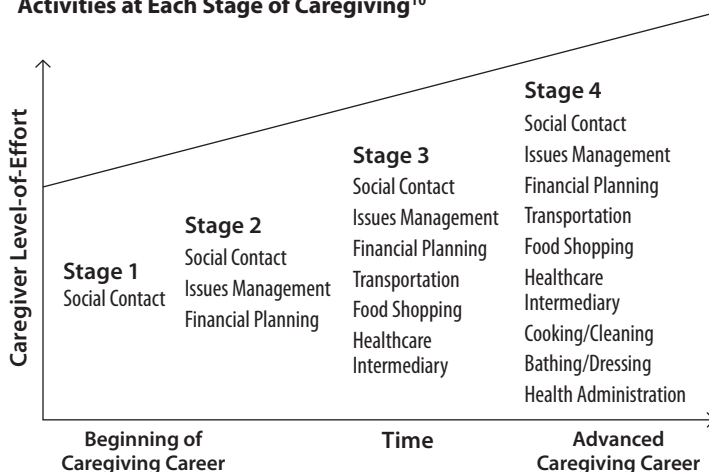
Activities at Each Stage of Caregiving$^{10}$

Caregiver Level-of-Effort

Stage 1
Social Contact

Stage 2
Social Contact
Issues Management
Financial Planning

Stage 3
Social Contact
Issues Management
Financial Planning
Transportation
Food Shopping
Healthcare Intermediary

Stage 4
Social Contact
Issues Management
Financial Planning
Transportation
Food Shopping
Healthcare Intermediary
Cooking/Cleaning
Bathing/Dressing
Health Administration

Beginning of Caregiving Career

Time

Advanced Caregiving Career